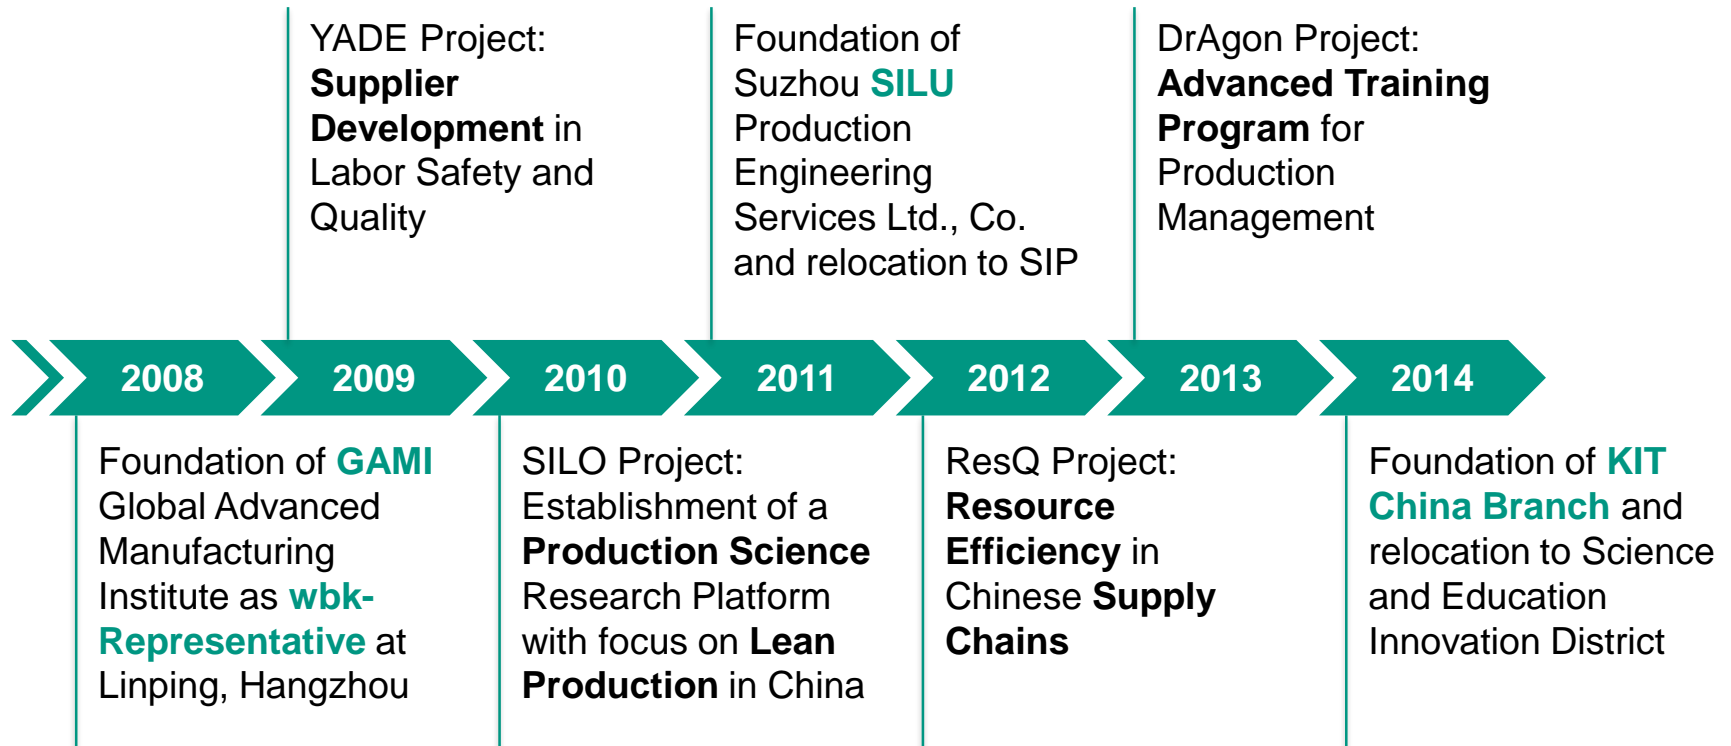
YADE Project: Supplier Development in Labor Safety and Quality

Foundation of Suzhou SILU Production Engineering Services Ltd., Co. and relocation to SIP

DrAgon Project: Advanced Training Program for Production Management

2008 2009 2010 2011 2012 2013 2014

Foundation of GAMI Global Advanced Manufacturing Institute as wbk-Representative at Linping, Hangzhou

SILO Project: Establishment of a Production Science Research Platform with focus on Lean Production in China

ResQ Project: Resource Efficiency in Chinese Supply Chains

Foundation of KIT China Branch and relocation to Science and Education Innovation District